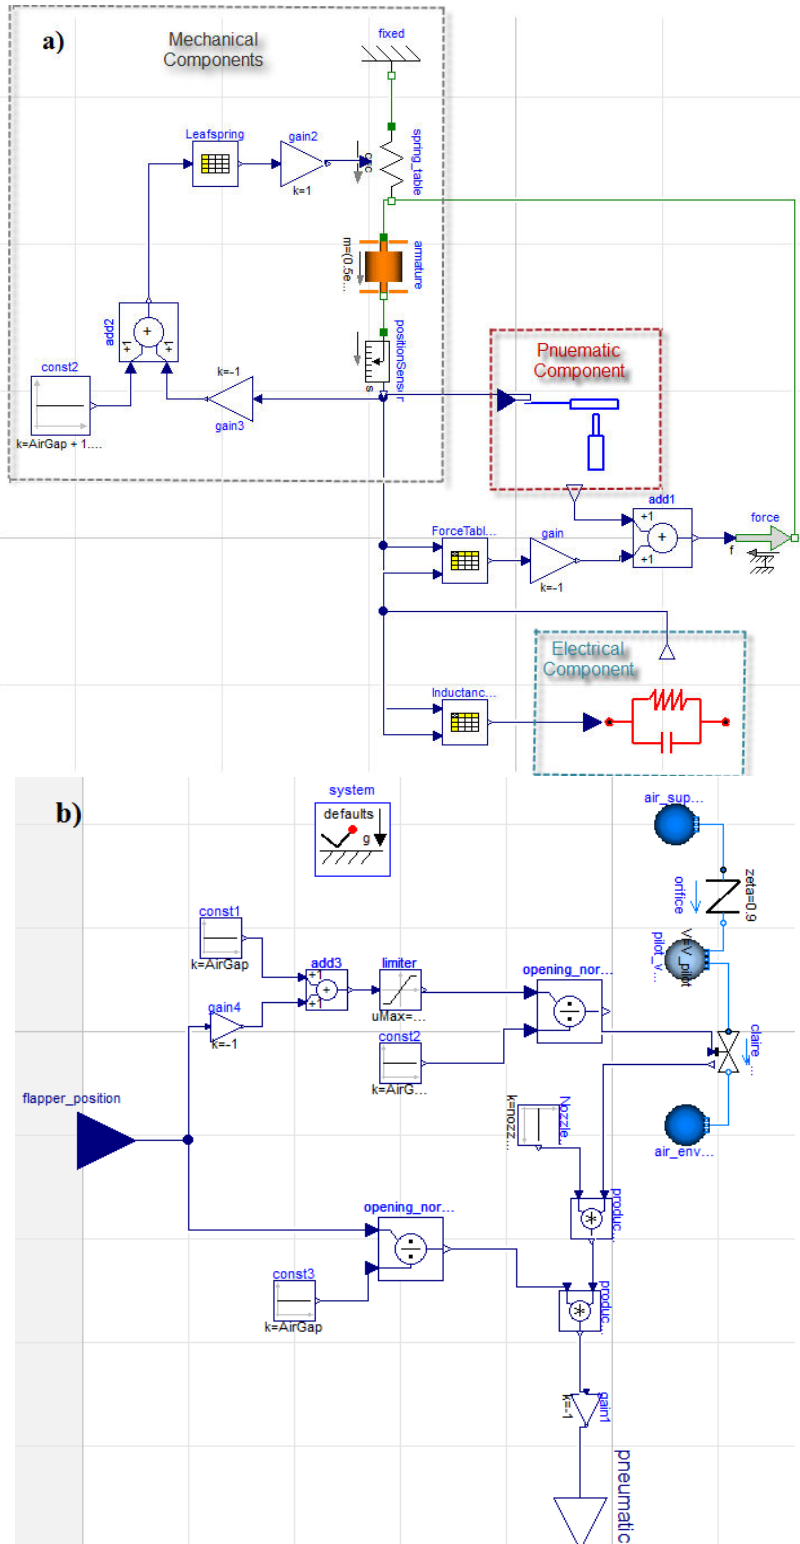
a)

Mechanical Components

fixed

Leafspring

gain2

k=1

spring_table

c

armature

m=0.5e...

add2

+1

+1

positionSensor

s

const2

k=AirGap + 1....

k=-1

gain3

Pnuematic Component

add1

+1

+1

force

f

ForceTabl...

gain

k=-1

Electrical Component

Inductanc...

b)

system

defaults

g

air_sup...

orifice

zeta=0.9

pilot_v...

V=V_pilot

const1

k=AirGap

add3

+1

+1

limiter

uMax=...

opening_nor...

gain4

k=-1

const2

k=AirG...

claire...

flapper_position

k=nozz...

Nozzle...

air_env...

produc...

opening_nor...

const3

k=AirGap

produc...

gain1

k=-1

pneumatic